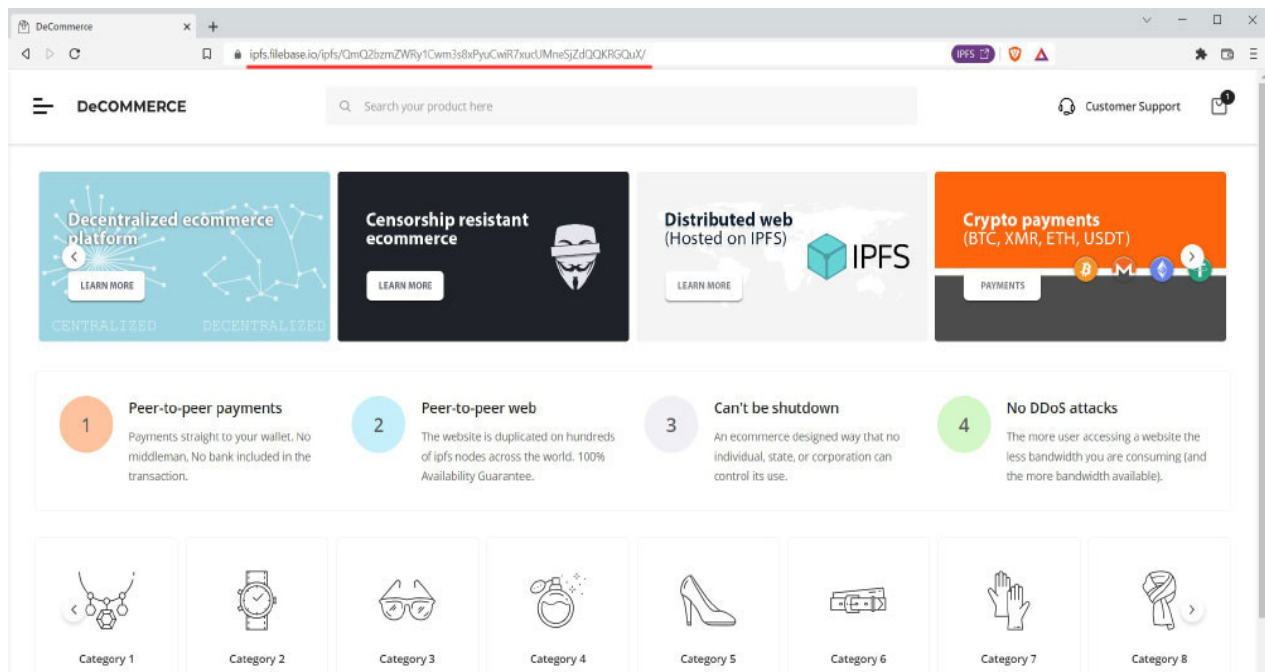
DeCommerce

ipfs.filebase.io/ipfs/QmQ2bzmZWRy1Cwm3s8xPyuCwiR7xucUMneSjZdQQKRGQuX/

IPFS

DeCOMMERCE

Search your product here

Customer Support

1

Decentralized ecommerce platform

LEARN MORE

CENTRALIZED DECENTRALIZED

Censorship resistant ecommerce

LEARN MORE

Distributed web (Hosted on IPFS)

IPFS

LEARN MORE

Crypto payments (BTC, XMR, ETH, USDT)

PAYMENTS

1

Peer-to-peer payments

Payments straight to your wallet. No middleman, No bank included in the transaction.

2

Peer-to-peer web

The website is duplicated on hundreds of ipfs nodes across the world. 100% Availability Guarantee.

3

Can't be shutdown

An ecommerce designed way that no individual, state, or corporation can control its use.

4

No DDoS attacks

The more user accessing a website the less bandwidth you are consuming (and the more bandwidth available).

Category 1

Category 2

Category 3

Category 4

Category 5

Category 6

Category 7

Category 8